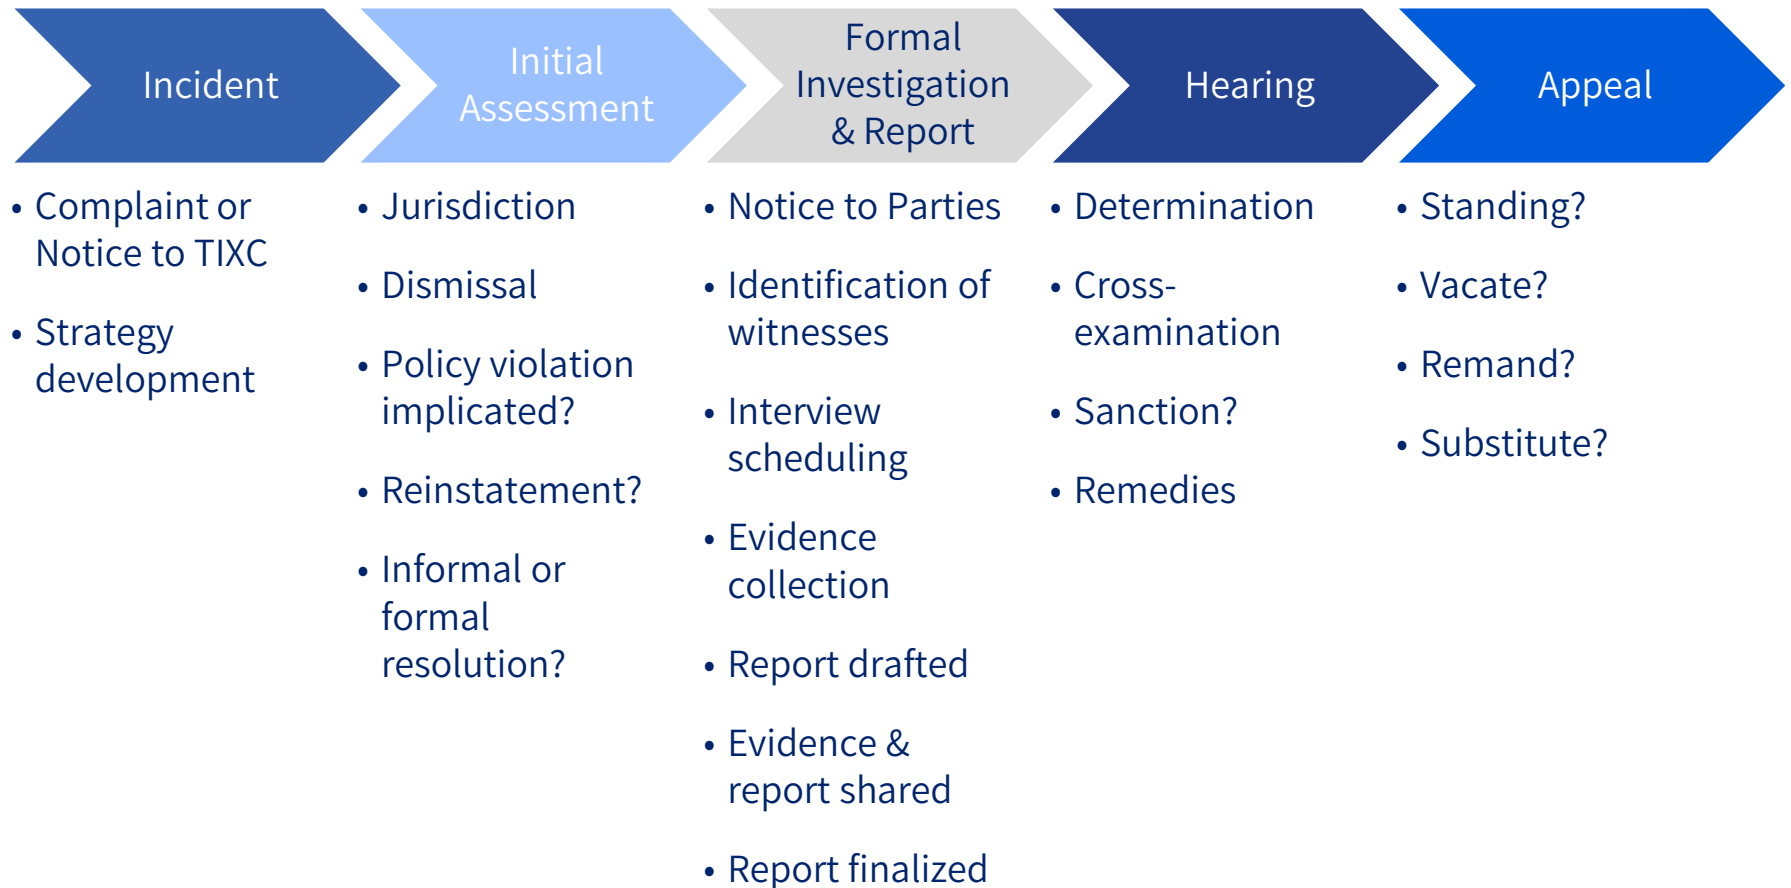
Incident

- Complaint or Notice to TIXC
- Strategy development

Initial Assessment

- Jurisdiction
- Dismissal
- Policy violation implicated?
- Reinstatement?
- Informal or formal resolution?

Formal Investigation & Report

- Notice to Parties
- Identification of witnesses
- Interview scheduling
- Evidence collection
- Report drafted
- Evidence & report shared
- Report finalized

Hearing

- Determination
- Cross-examination
- Sanction?
- Remedies

Appeal

- Standing?
- Vacate?
- Remand?
- Substitute?